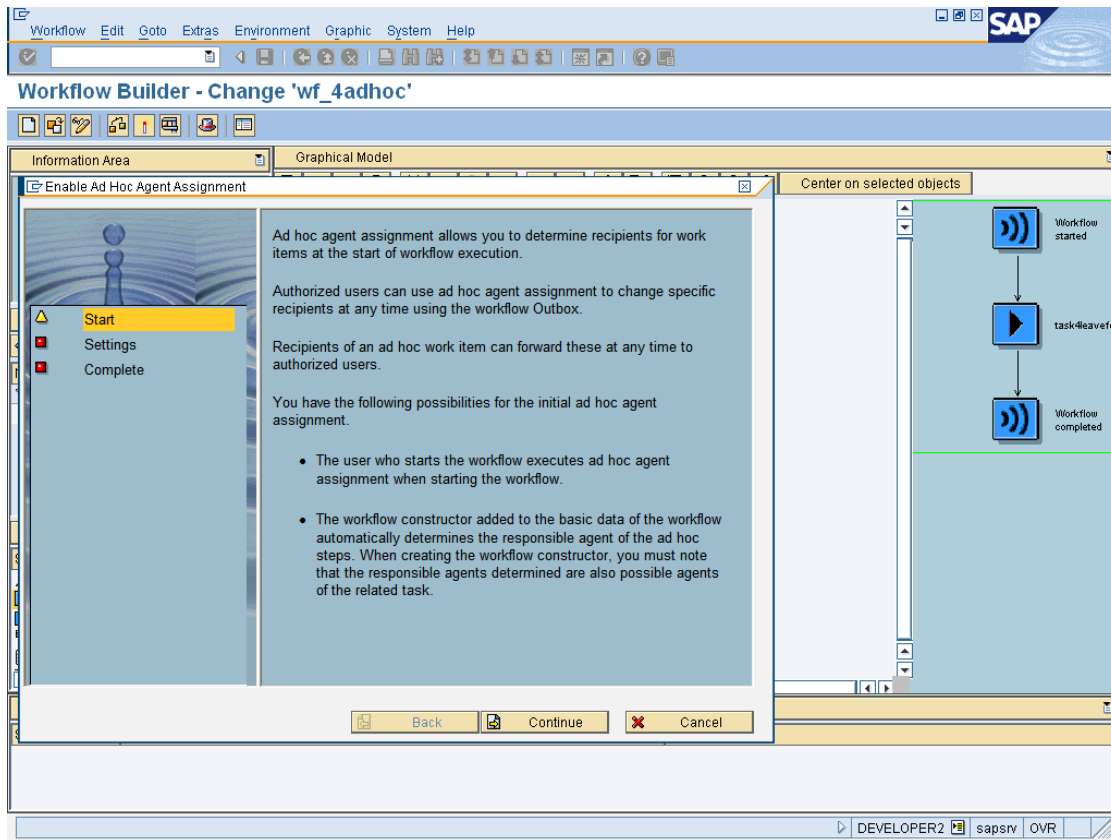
Workflow Edit Goto Extras Environment Graphic System Help

SAP

Workflow Builder - Change 'wf_4adhoc'

Information Area

Graphical Model

Enable Ad Hoc Agent Assignment

Center on selected objects

Start
Settings
Complete

Ad hoc agent assignment allows you to determine recipients for work items at the start of workflow execution.

Authorized users can use ad hoc agent assignment to change specific recipients at any time using the workflow Outbox.

Recipients of an ad hoc work item can forward these at any time to authorized users.

You have the following possibilities for the initial ad hoc agent assignment.

- The user who starts the workflow executes ad hoc agent assignment when starting the workflow.

- The workflow constructor added to the basic data of the workflow automatically determines the responsible agent of the ad hoc steps. When creating the workflow constructor, you must note that the responsible agents determined are also possible agents of the related task.

Workflow started

task4leavef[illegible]

Workflow completed

Back
Continue
Cancel

DEVELOPER2 | sapsrv | OVR